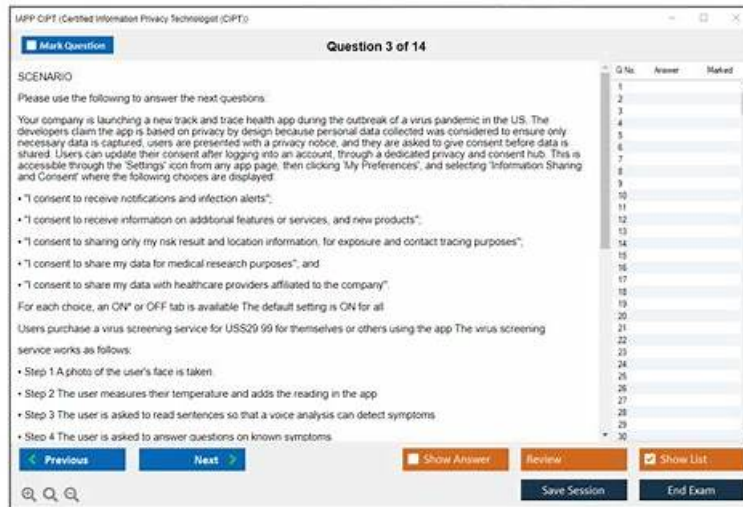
IAPP CIPT (Certified Information Privacy Technologist (CIPT))

Mark Question

Question 3 of 14

SCENARIO

Please use the following to answer the next questions:

Your company is launching a new track and trace health app during the outbreak of a virus pandemic in the US. The developers claim the app is based on privacy by design because personal data collected was considered to ensure only necessary data is captured, users are presented with a privacy notice, and they are asked to give consent before data is shared. Users can update their consent after logging into an account, through a dedicated privacy and consent hub. This is accessible through the 'Settings' icon from any app page, then clicking 'My Preferences', and selecting 'Information Sharing and Consent' where the following choices are displayed:

• "I consent to receive notifications and infection alerts";

• "I consent to receive information on additional features or services, and new products";

• "I consent to sharing only my risk result and location information, for exposure and contact tracing purposes";

• "I consent to share my data for medical research purposes"; and

• "I consent to share my data with healthcare providers affiliated to the company".

For each choice, an ON* or OFF tab is available The default setting is ON for all

Users purchase a virus screening service for US$29 99 for themselves or others using the app The virus screening

service works as follows:

• Step 1 A photo of the user's face is taken.

• Step 2 The user measures their temperature and adds the reading in the app

• Step 3 The user is asked to read sentences so that a voice analysis can detect symptoms

• Step 4 The user is asked to answer questions on known symptoms

| Q No. | Answer | Marked |
|---|---|---|
| 1 | | |
| 2 | | |
| 3 | | |
| 4 | | |
| 5 | | |
| 6 | | |
| 7 | | |
| 8 | | |
| 9 | | |
| 10 | | |
| 11 | | |
| 12 | | |
| 13 | | |
| 14 | | |
| 15 | | |
| 16 | | |
| 17 | | |
| 18 | | |
| 19 | | |
| 20 | | |
| 21 | | |
| 22 | | |
| 23 | | |
| 24 | | |
| 25 | | |
| 26 | | |
| 27 | | |
| 28 | | |
| 29 | | |
| 30 | | |

Previous

Next

Show Answer

Review

Show List

Save Session

End Exam